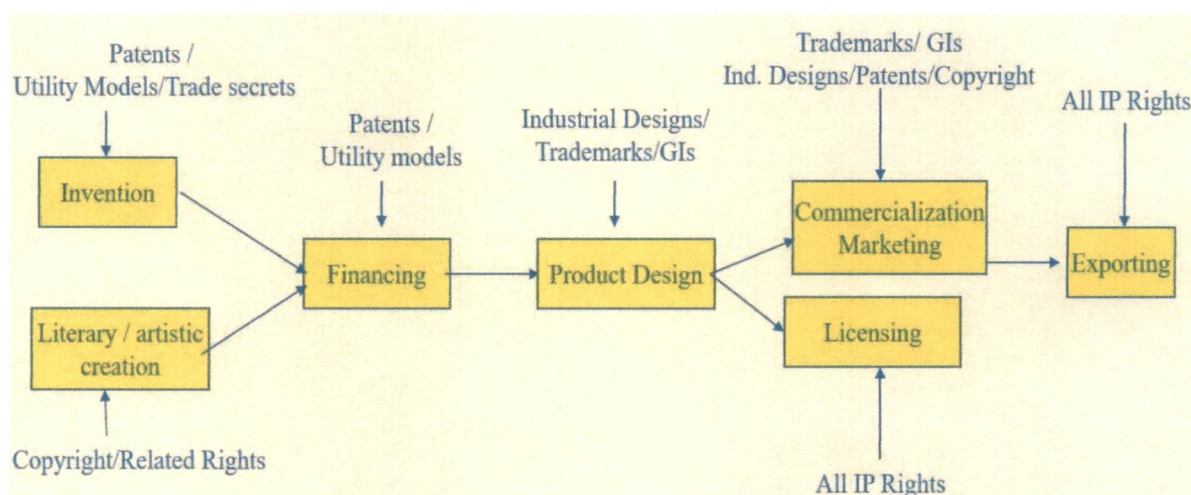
Patents /
Utility Models/Trade secrets

Invention

Literary / artistic creation

Copyright/Related Rights

Patents /
Utility models

Financing

Industrial Designs/
Trademarks/GIs

Product Design

Trademarks/ GIs
Ind. Designs/Patents/Copyright

Commercialization
Marketing

Licensing

All IP Rights

All IP Rights

Exporting